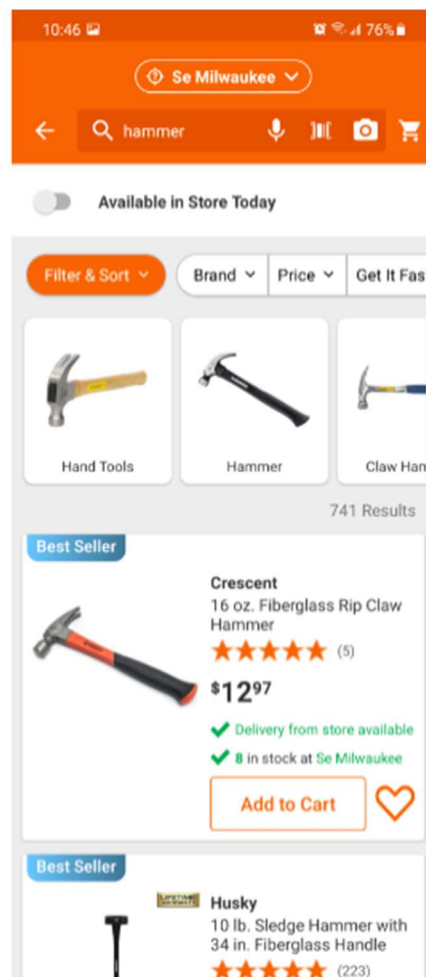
10:46

76%

Se Milwaukee

hammer

Available in Store Today

Filter & Sort

Brand

Price

Get It Fas

Hand Tools

Hammer

Claw Han

741 Results

Best Seller

Crescent

16 oz. Fiberglass Rip Claw Hammer

(5)

$12^{97}

Delivery from store available

8 in stock at Se Milwaukee

Add to Cart

Best Seller

Husky

10 lb. Sledge Hammer with 34 in. Fiberglass Handle

(223)